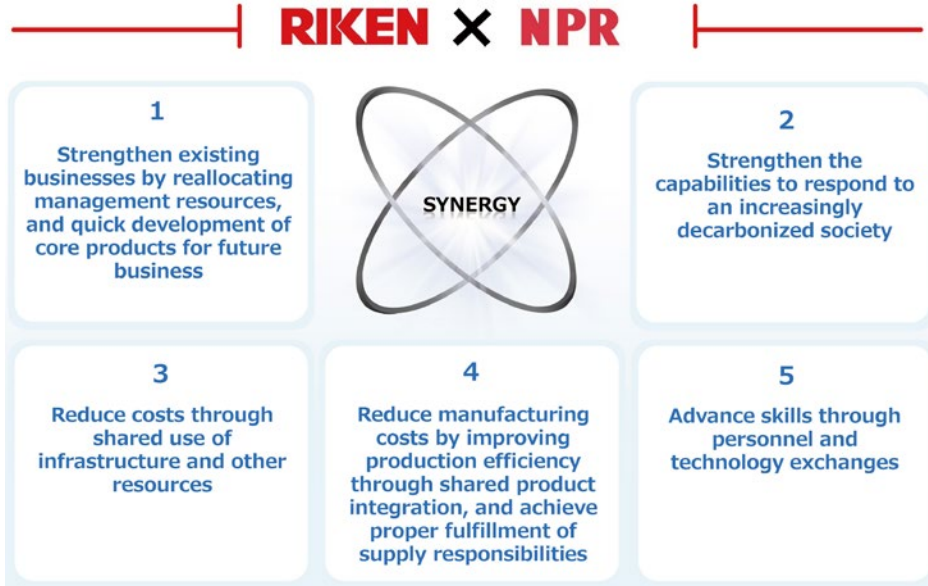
RIKEN × NPR

1

Strengthen existing businesses by reallocating management resources, and quick development of core products for future business

SYNERGY

2

Strengthen the capabilities to respond to an increasingly decarbonized society

3

Reduce costs through shared use of infrastructure and other resources

4

Reduce manufacturing costs by improving production efficiency through shared product integration, and achieve proper fulfillment of supply responsibilities

5

Advance skills through personnel and technology exchanges